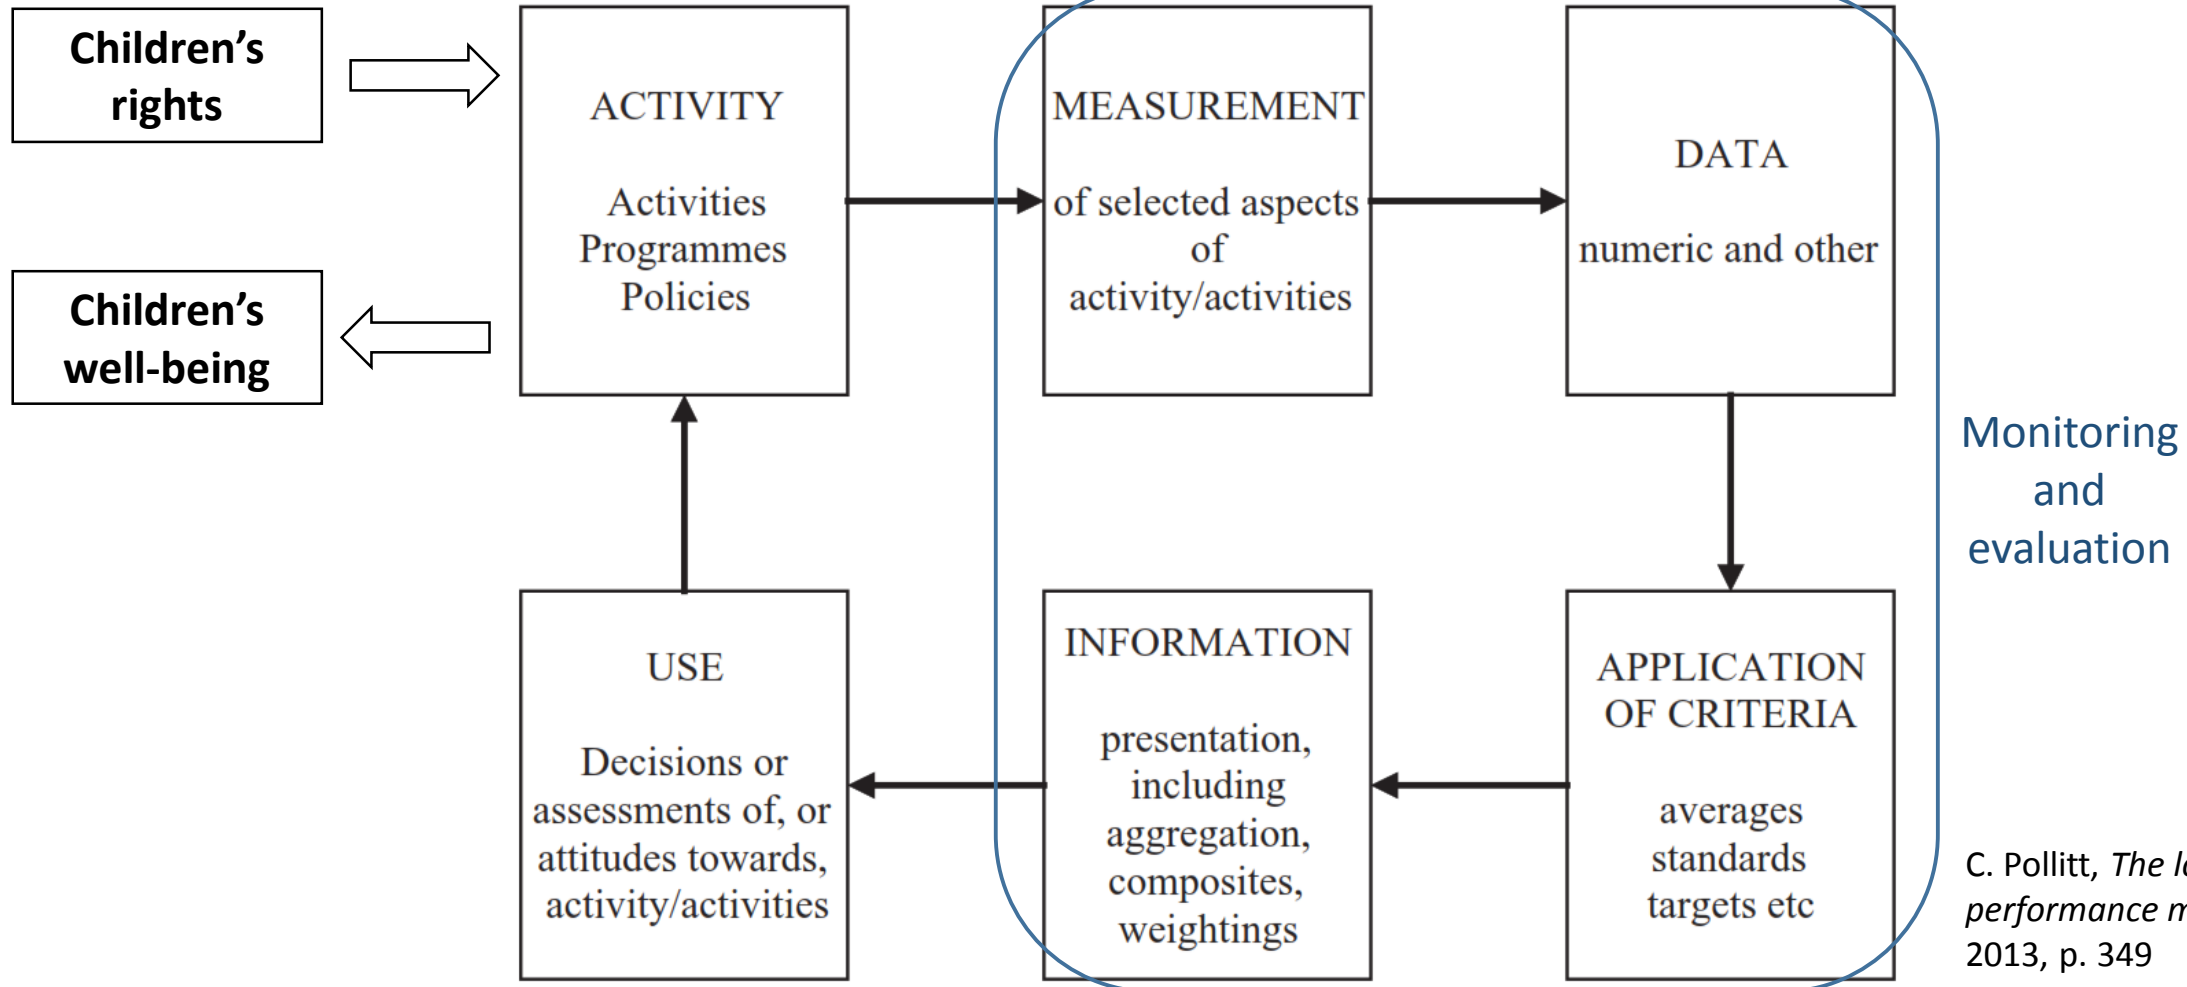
Children's rights

Children's well-being

ACTIVITY

Activities
Programmes
Policies

MEASUREMENT

of selected aspects of activity/activities

DATA

numeric and other

Monitoring and evaluation

USE

Decisions or assessments of, or attitudes towards, activity/activities

INFORMATION

presentation, including aggregation, composites, weightings

APPLICATION OF CRITERIA

averages
standards
targets etc

C. Pollitt, *The l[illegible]*
*performance m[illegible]*
2013, p. 349